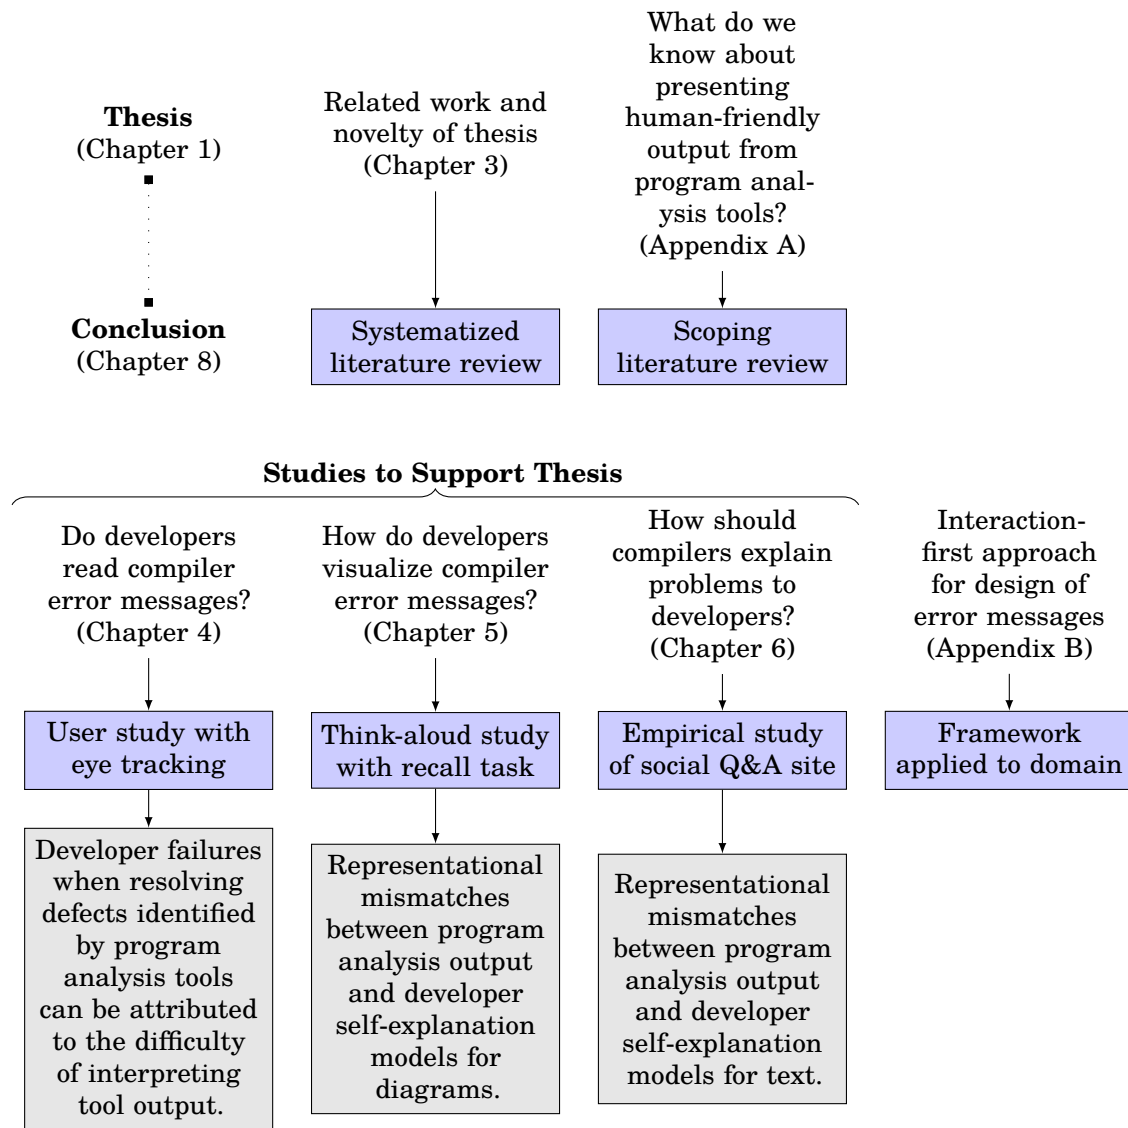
**Thesis**
(Chapter 1)

**Conclusion**
(Chapter 8)

Related work and novelty of thesis (Chapter 3)

Systematized literature review

What do we know about presenting human-friendly output from program analysis tools? (Appendix A)

Scoping literature review

**Studies to Support Thesis**

Do developers read compiler error messages? (Chapter 4)

User study with eye tracking

Developer failures when resolving defects identified by program analysis tools can be attributed to the difficulty of interpreting tool output.

How do developers visualize compiler error messages? (Chapter 5)

Think-aloud study with recall task

Representational mismatches between program analysis output and developer self-explanation models for diagrams.

How should compilers explain problems to developers? (Chapter 6)

Empirical study of social Q&A site

Representational mismatches between program analysis output and developer self-explanation models for text.

Interaction-first approach for design of error messages (Appendix B)

Framework applied to domain